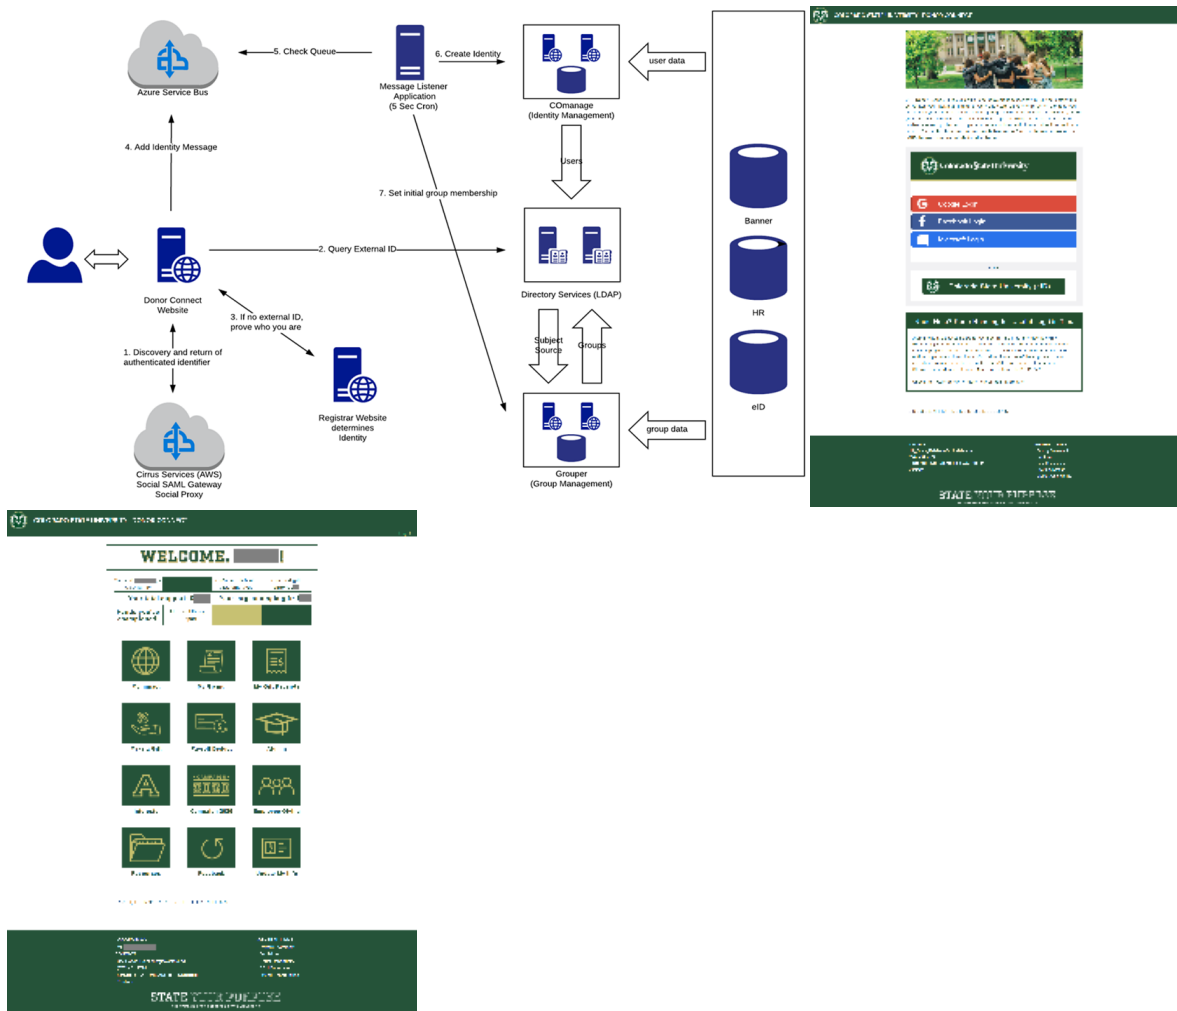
5. Check Queue

Azure Service Bus

Message Listener Application (5 Sec Cron)

6. Create Identity

user data

COmanage (Identity Management)

4. Add Identity Message

Users

7. Set initial group membership

Banner

Donor Connect Website

2. Query External ID

Directory Services (LDAP)

HR

3. If no external ID, prove who you are

Subject Source

Groups

1. Discovery and return of authenticated identifier

Registrar Website determines Identity

group data

eID

Cirrus Services (AWS) Social SAML Gateway Social Proxy

Grouper (Group Management)

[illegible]

Colorado State University

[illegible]

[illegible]

STATE YOUR PURPOSE

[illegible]

WELCOME, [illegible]!

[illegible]

STATE YOUR PURPOSE